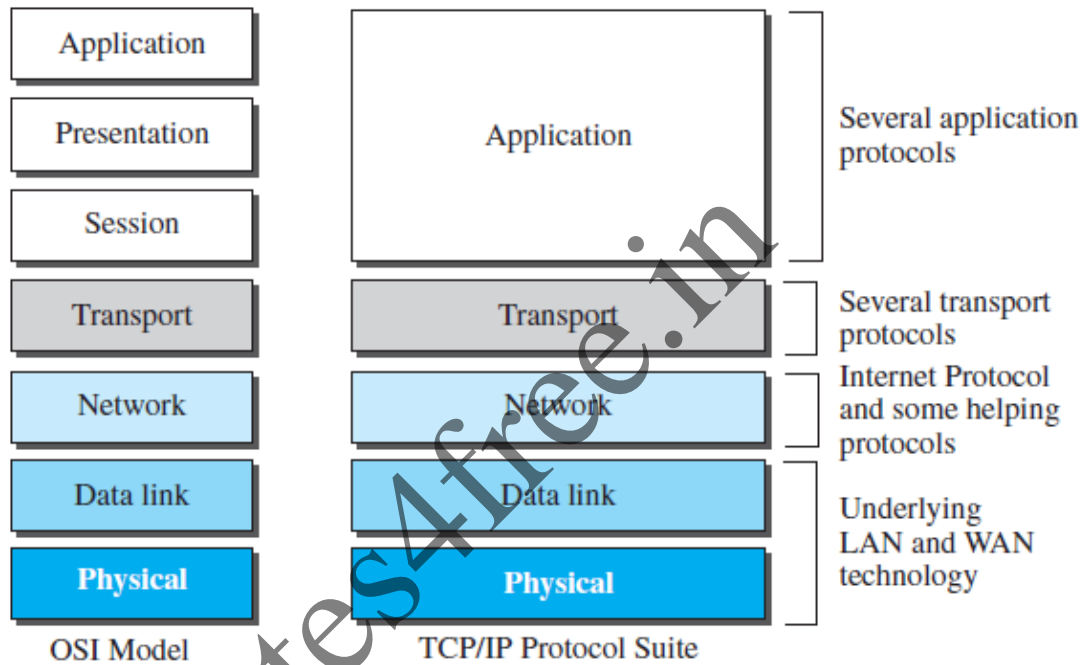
Application

Presentation

Session

Transport

Network

Data link

Physical

OSI Model

Application

Transport

Network

Data link

Physical

TCP/IP Protocol Suite

Several application protocols

Several transport protocols

Internet Protocol and some helping protocols

Underlying LAN and WAN technology

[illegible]tes4free.in